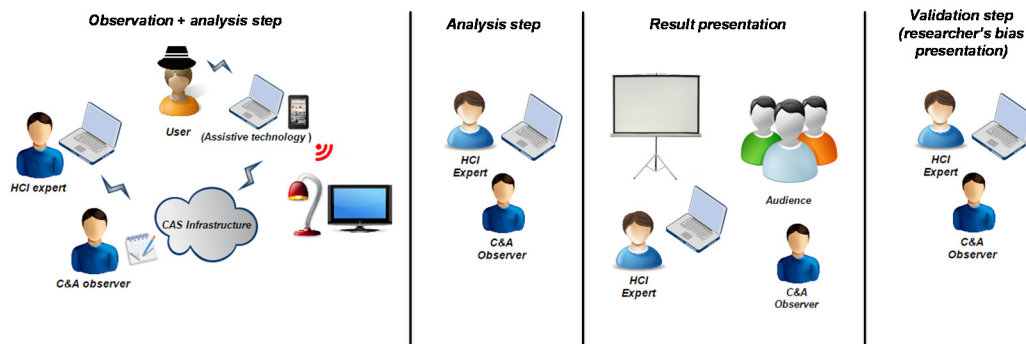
Observation + analysis step

User

(Assistive technology )

HCI expert

CAS Infrastructure

C&A observer

Analysis step

HCI Expert

C&A Observer

Result presentation

Audience

HCI Expert

C&A Observer

Validation step (researcher's bias presentation)

HCI Expert

C&A Observer